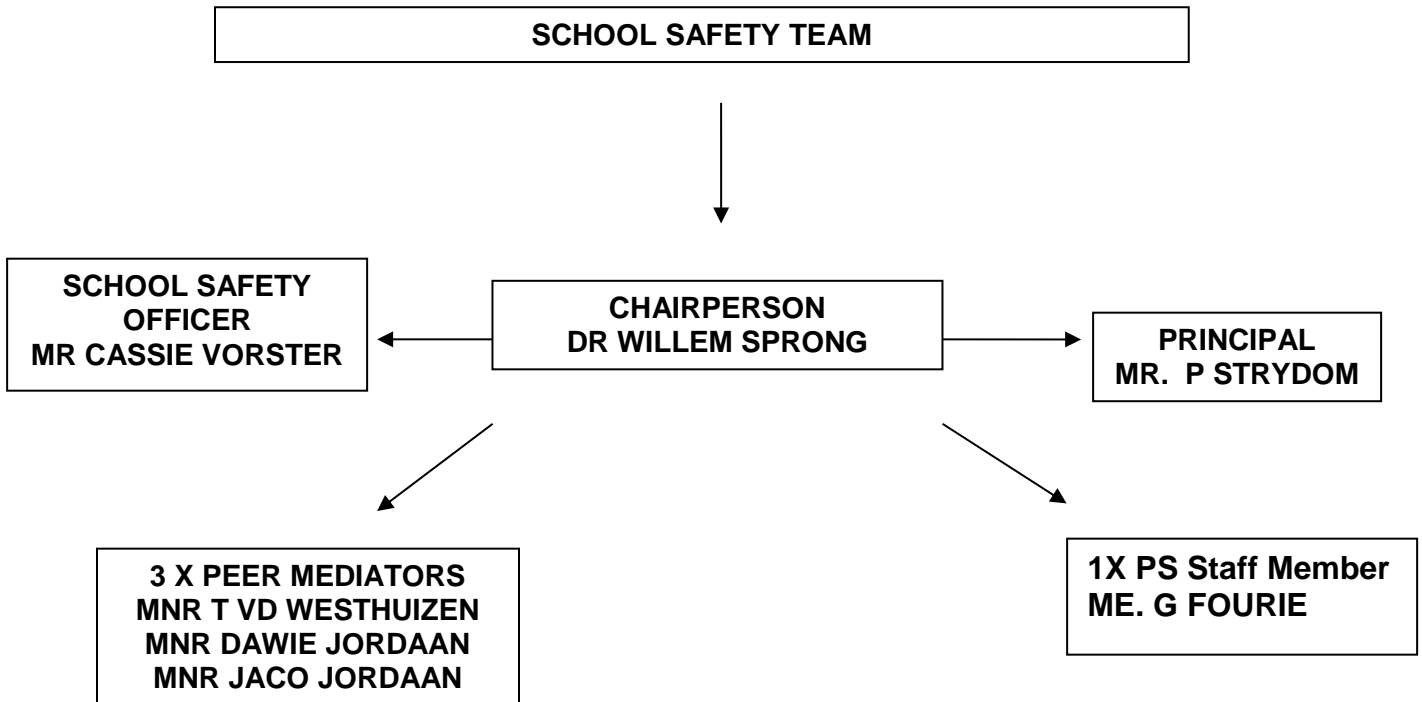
SCHOOL SAFETY TEAM

SCHOOL SAFETY OFFICER
MR CASSIE VORSTER

CHAIRPERSON
DR WILLEM SPRONG

PRINCIPAL
MR. P STRYDOM

3 X PEER MEDIATORS
MNR T VD WESTHUIZEN
MNR DAWIE JORDAAN
MNR JACO JORDAAN

1X PS Staff Member
ME. G FOURIE